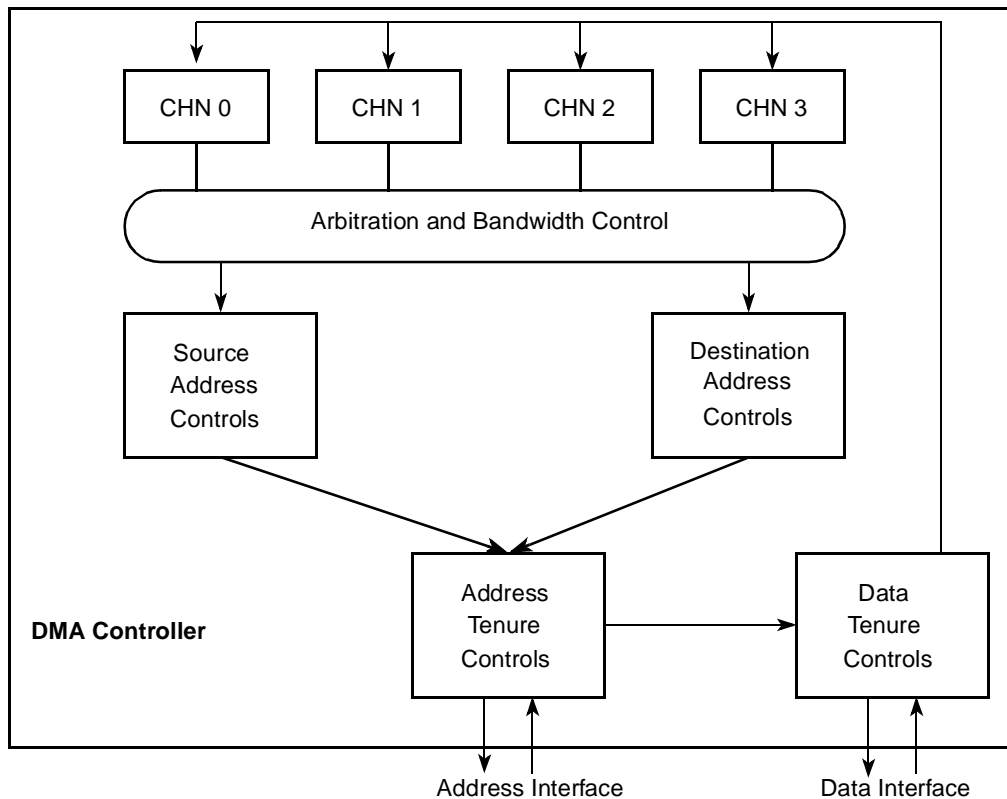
CHN 0
CHN 1
CHN 2
CHN 3

Arbitration and Bandwidth Control

Source Address Controls

Destination Address Controls

Address Tenure Controls

Data Tenure Controls

DMA Controller

Address Interface

Data Interface